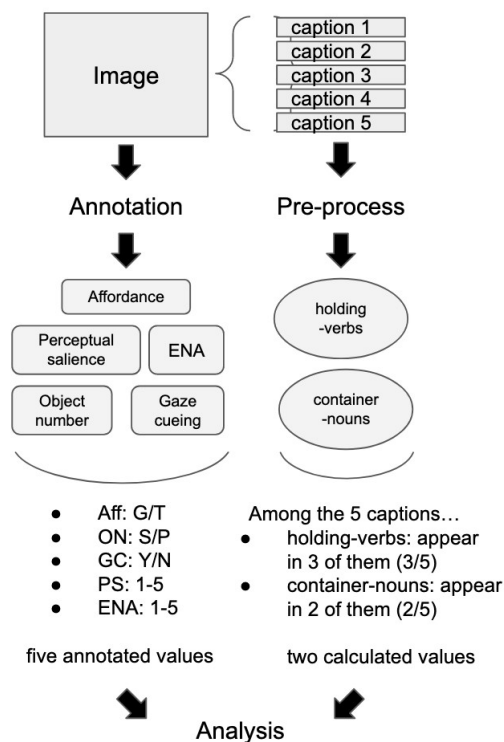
Image

caption 1
caption 2
caption 3
caption 4
caption 5

Annotation

Pre-process

Affordance

Perceptual salience

ENA

Object number

Gaze cueing

holding -verbs

container -nouns

• Aff: G/T
• ON: S/P
• GC: Y/N
• PS: 1-5
• ENA: 1-5

Among the 5 captions…
• holding-verbs: appear in 3 of them (3/5)
• container-nouns: appear in 2 of them (2/5)

five annotated values

two calculated values

Analysis